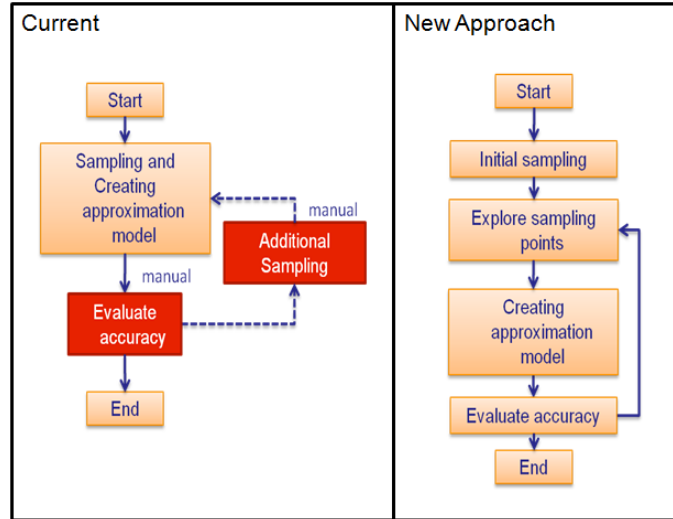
Current

Start

Sampling and Creating approximation model

manual

Additional Sampling

manual

Evaluate accuracy

End

New Approach

Start

Initial sampling

Explore sampling points

Creating approximation model

Evaluate accuracy

End